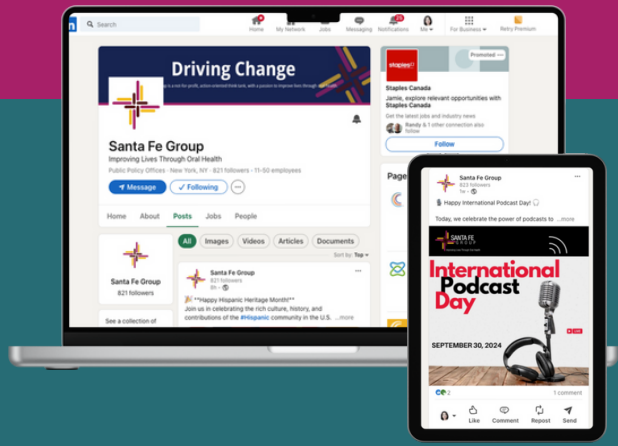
Search

Home My Network Jobs Messaging Notifications Me For Business Retry Premium

Driving Change

Santa Fe Group
Improving Lives Through Oral Health
Public Policy Offices · New York, NY · 821 followers · 11-50 employees

Message Following

Home About Posts Jobs People

All Images Videos Articles Documents

Sort by: Top

Santa Fe Group
821 followers

Santa Fe Group
821 followers
8h ·

🎉 **Happy Hispanic Heritage Month!**
Join us in celebrating the rich culture, history, and contributions of the #Hispanic community in the U.S. ...more

See a collection of

Promoted

Staples Canada

Staples Canada
Jamie, explore relevant opportunities with Staples Canada
Get the latest jobs and industry news
Randy & 1 other connection also follow

Follow

Page

Santa Fe Group
823 followers
1w ·

Happy International Podcast Day!
Today, we celebrate the power of podcasts to ...more

SANTA FE GROUP

International Podcast Day

SEPTEMBER 30, 2024

1 comment

Like Comment Repost Send